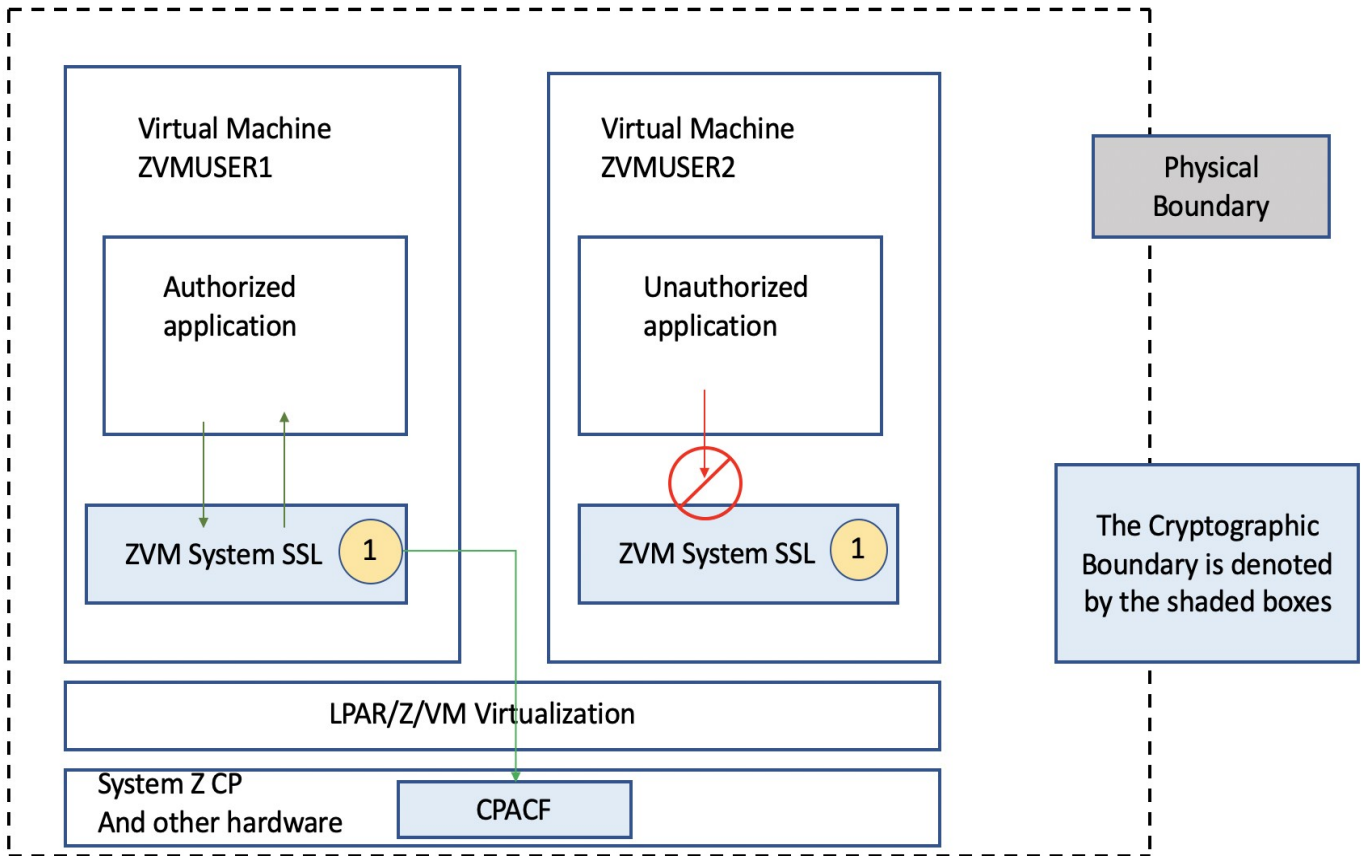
Virtual Machine
ZVMUSER1

Authorized application

ZVM System SSL 1

Virtual Machine
ZVMUSER2

Unauthorized application

ZVM System SSL 1

Physical Boundary

The Cryptographic Boundary is denoted by the shaded boxes

LPAR/Z/VM Virtualization

System Z CP
And other hardware

CPACF